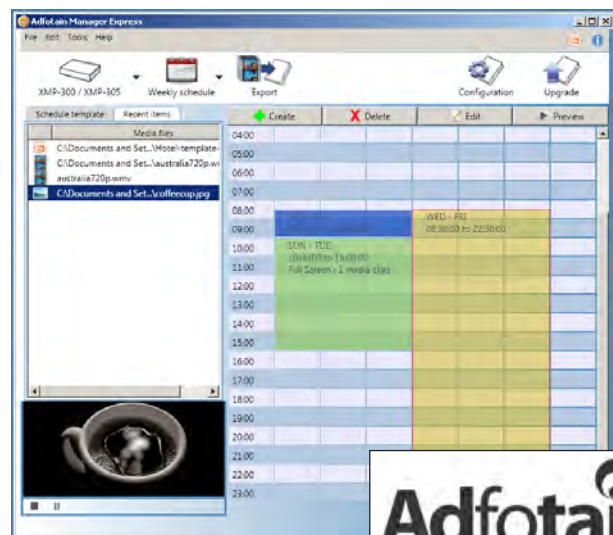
Adfotain Manager Express

File Edit Tools Help

XMP-300 / XMP-305

Weekly schedule

Export

Configuration

Upgrade

Schedule template

Recent items

Media files

C:\Documents and Set...\Hotel-template-

C:\Documents and Set...\australia720p.w

australia720p.wmv

C:\Documents and Set...\coffeecup.jpg

Create

Delete

Edit

Preview

04:00
05:00
06:00
07:00
08:00
09:00
10:00
11:00
12:00
13:00
14:00
15:00
16:00
17:00
18:00
19:00
20:00
21:00
22:00
23:00

SUN - TUE
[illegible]
Full Screen : 1 media clip

WED - FRI
08:30:00 to 22:30:00

Adfotai